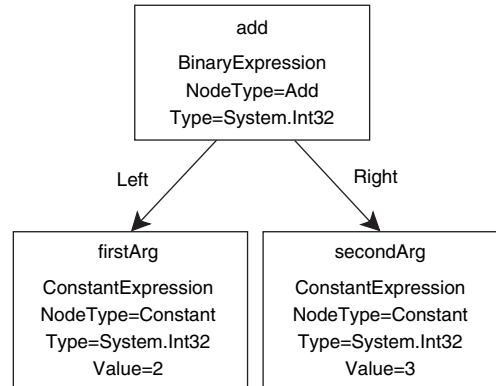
add

BinaryExpression
NodeType=Add
Type=System.Int32

Left

Right

firstArg

ConstantExpression
NodeType=Constant
Type=System.Int32
Value=2

secondArg

ConstantExpression
NodeType=Constant
Type=System.Int32
Value=3